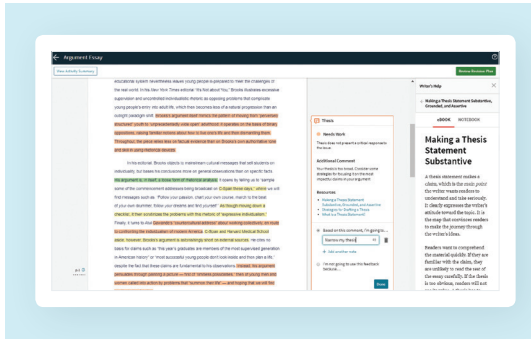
Argument Essay

View Activity Summary

Review Revision Plan

educational system nevertheless leaves young people ill-prepared to meet the challenges of the real world. In his New York Times editorial "It's Not About You," Brooks illustrates excessive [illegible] and uncontrolled individualistic rhetoric as opposing problems that comprise young people's entry into adult life, which then becomes less of a natural progression than an outright paradigm shift. Brooks's argument itself mirrors the pattern of moving from "perversely structured" youth to "unprecedentedly wide open" adulthood; it operates on the basis of binary oppositions, raising familiar notions about how to live one's life and then dismantling them. Throughout, the piece relies less on factual evidence than on Brooks's own authoritative tone and skill in using rhetorical devices.

In his editorial, Brooks objects to mainstream cultural messages that tell students to individually, but leaves his conclusions more on general observations than on specific facts. His argument is, in itself, a loose form of rhetorical analysis. It opens by telling us to "sample some of the commencement addresses being broadcast on C-Span these days," which we will find messages such as "Follow your passion, chart your own course, march to the beat of your own drummer, follow your dreams and find yourself." As though moving down a checklist, B then contrasts the problems with this rhetoric of "expressive individualism." Finally, it sums to deal Generation's "countercultural ambition" about solving collectively en route to confronting the individualism of modern America. Brooks and Harvard Medical School years, however, Brooks's argument is accordingly reliant on external sources. He cites no basis for claims such as "this year's graduates are members of the most supervised generation in American history" or "most successful young people don't look inside and then plan a life," despite the fact that these claims are fundamental to his observations. Instead, the argument persuades through painting a picture — a fan of remove persuasion, "Here is young men and women called into action by problems that 'summon the life'" — and hoping that we will the

Thesis

Needs Work

Thesis does not present a clear argument or the focus.

Additional Comment

Your thesis is too broad. Consider some strategies for focusing it on the most important claims of your argument.

Resources
• Making a Thesis Statement Substantive, Grounded, and Assertive
• Strategies for Drafting a Thesis
• What is a Thesis Statement

Based on this comment, I'm going to...
Narrow my thesis

Add another action

I'm not going to use the feedback because...

Done

Writer's Help

Making a Thesis Statement Substantive, Grounded, and Assertive

eBOOK NOTEBOOK

Making a Thesis Statement Substantive

A thesis statement makes a claim, which is the main point the writer wants readers to understand and take seriously. It clearly expresses the writer's attitude toward the topic. It is the map that convinces readers to make the journey through the writer's ideas.

Readers want to comprehend the material quickly. If they are familiar with the claim, they are unlikely to read the rest of the essay carefully. If the thesis is too obvious, readers will not